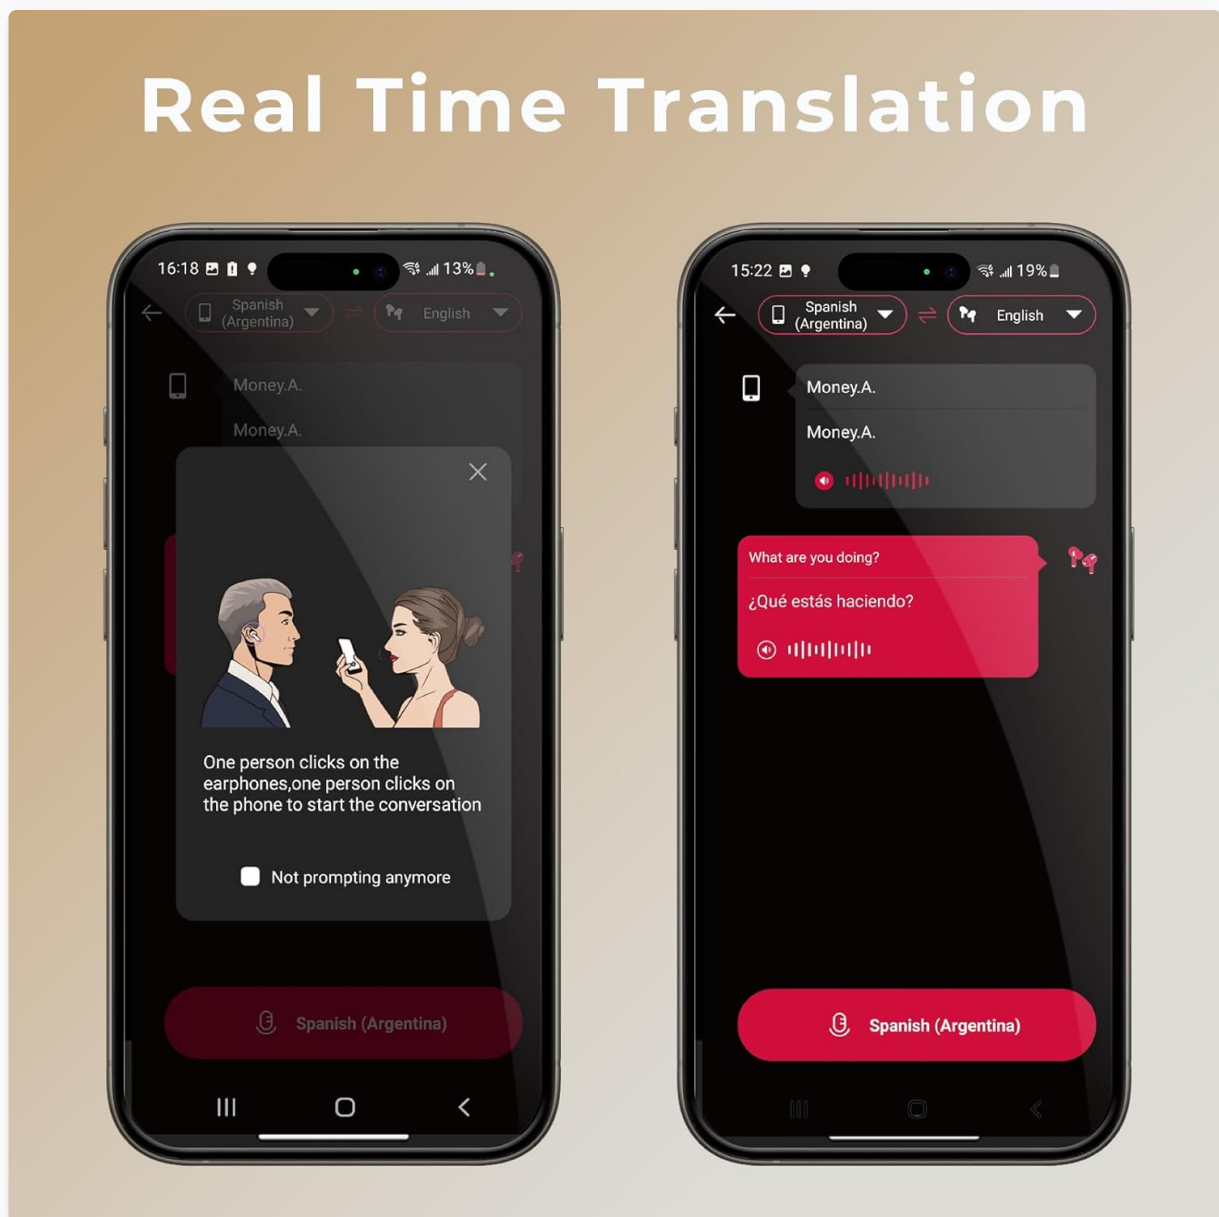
Real Time Translation

16:18 13%

Spanish (Argentina)

English

Money.A.

Money.A.

One person clicks on the earphones,one person clicks on the phone to start the conversation

Not prompting anymore

Spanish (Argentina)

15:22 19%

Spanish (Argentina)

English

Money.A.

Money.A.

What are you doing?

¿Qué estás haciendo?

Spanish (Argentina)